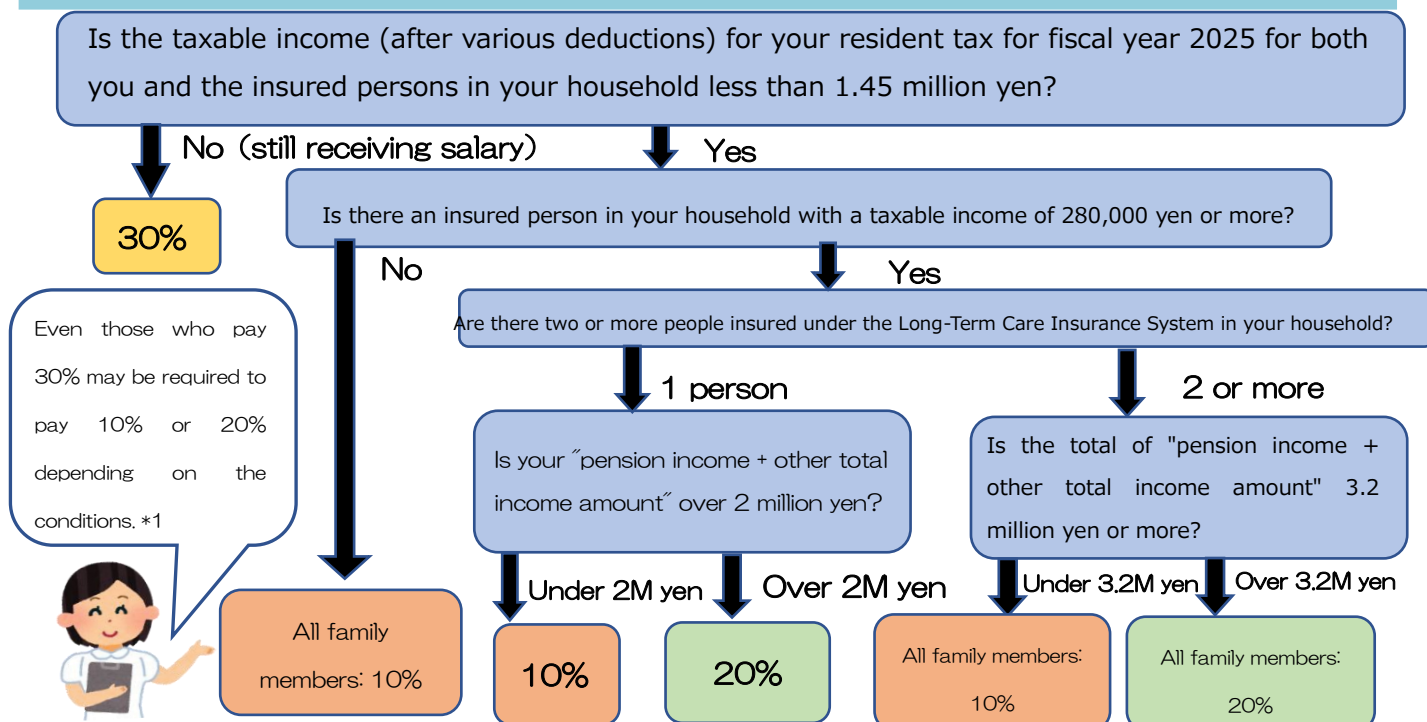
Is the taxable income (after various deductions) for your resident tax for fiscal year 2025 for both you and the insured persons in your household less than 1.45 million yen?

No (still receiving salary)

30%

Even those who pay 30% may be required to pay 10% or 20% depending on the conditions. *1

Yes

Is there an insured person in your household with a taxable income of 280,000 yen or more?

No

All family members: 10%

Yes

Are there two or more people insured under the Long-Term Care Insurance System in your household?

1 person

Is your "pension income + other total income amount" over 2 million yen?

Under 2M yen

10%

Over 2M yen

20%

2 or more

Is the total of "pension income + other total income amount" 3.2 million yen or more?

Under 3.2M yen

All family members: 10%

Over 3.2M yen

All family members: 20%